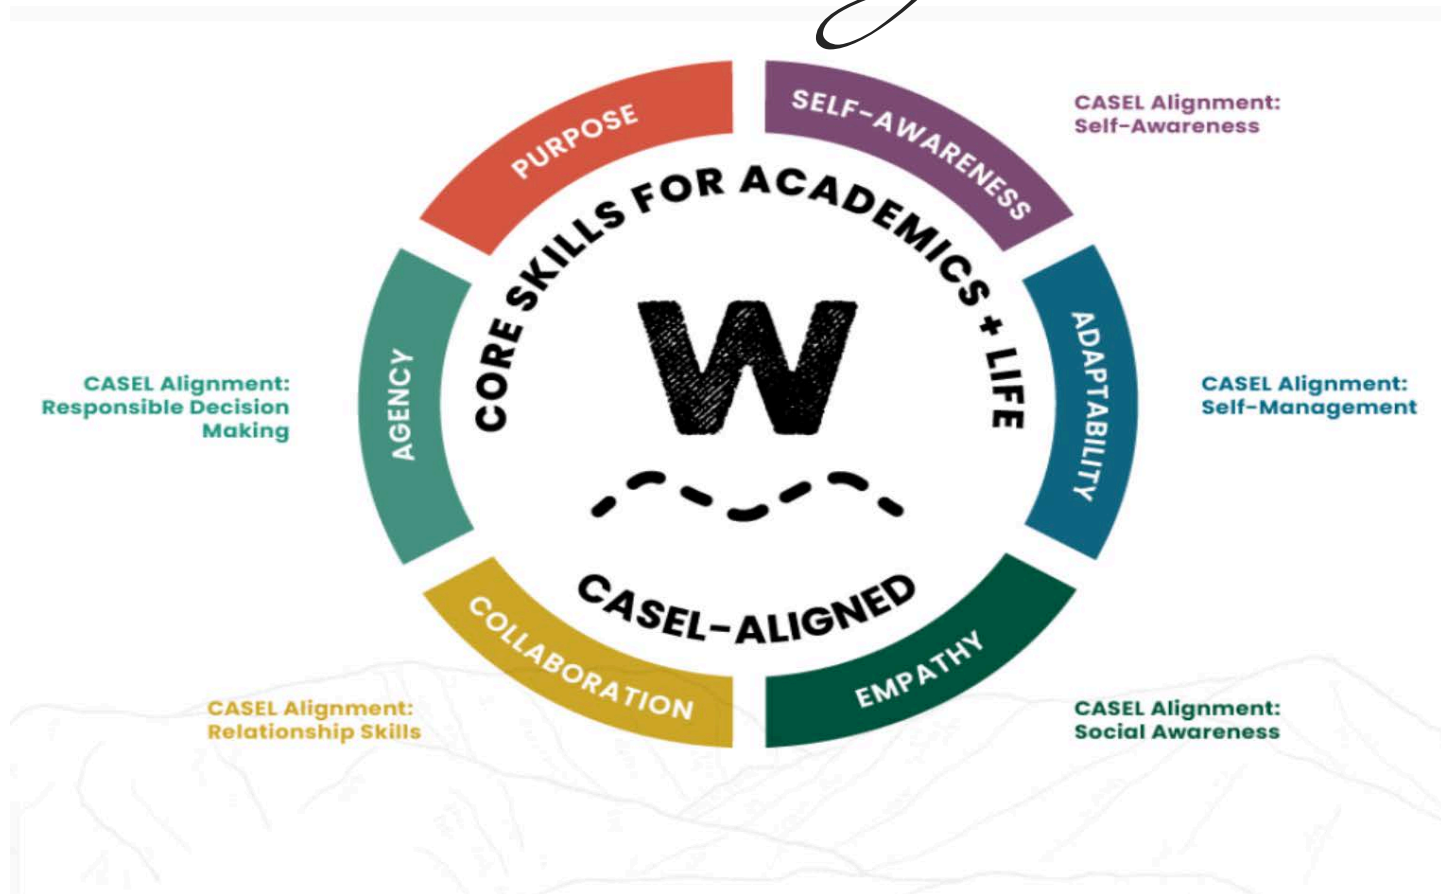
PURPOSE

SELF-AWARENESS

CASEL Alignment:
Self-Awareness

CORE SKILLS FOR ACADEMICS + LIFE

W

AGENCY

CASEL Alignment:
Responsible Decision Making

ADAPTABILITY

CASEL Alignment:
Self-Management

CASEL-ALIGNED

COLLABORATION

CASEL Alignment:
Relationship Skills

EMPATHY

CASEL Alignment:
Social Awareness